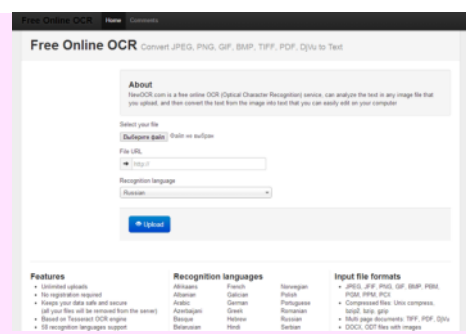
Free Online OCR Home Comments

Free Online OCR Convert JPEG, PNG, GIF, BMP, TIFF, PDF, DjVu to Text

About

NewOCR.com is a free online OCR (Optical Character Recognition) service, can analyze the text in any image file that you upload, and then convert the text from the image into text that you can easily edit on your computer

Select your file

Выберите файл Файл не выбран

File URL

http://

Recognition language

Russian

Upload

Features

- Unlimited uploads
- No registration required
- Keeps your data safe and secure (all your files will be removed from the server)
- Based on Tesseract OCR engine
- 58 recognition languages support

Recognition languages

| | | |
|---|---|---|
| Afrikaans | French | Norwegian |
| Albanian | Galician | Polish |
| Arabic | German | Portuguese |
| Azerbaijani | Greek | Romanian |
| Basque | Hebrew | Russian |
| Belarusian | Hindi | Serbian |

Input file formats

- JPEG, JFIF, PNG, GIF, BMP, PBM, PGM, PPM, PCX
- Compressed files: Unix compress, bzip2, bzip, gzip
- Multi page documents: TIFF, PDF, DjVu
- DOCX, ODT files with images